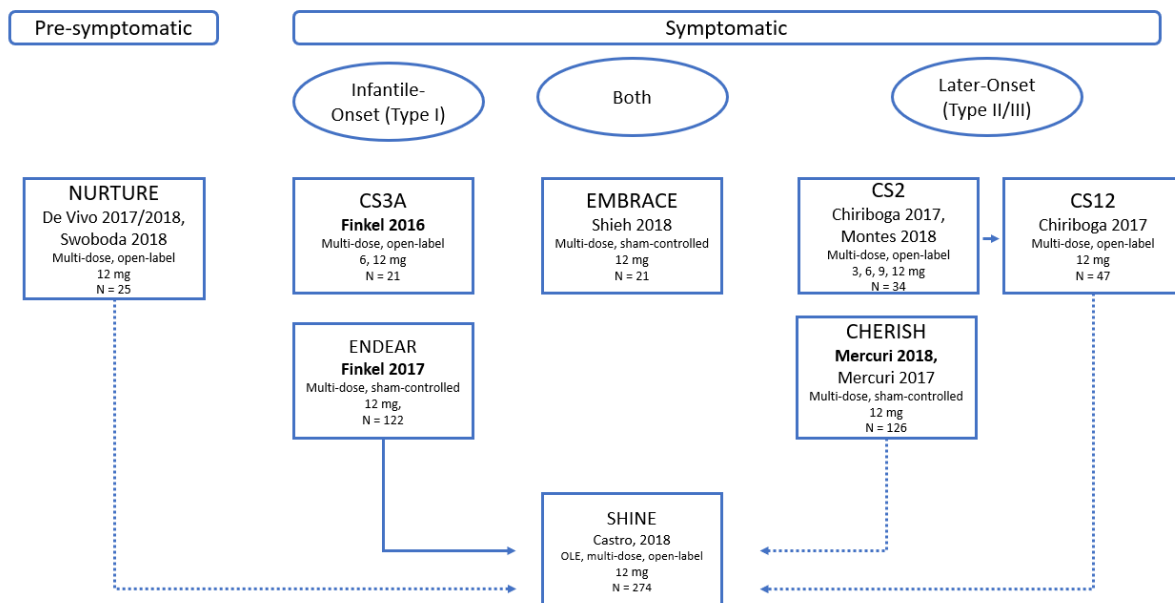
Pre-symptomatic

Symptomatic

Infantile-Onset (Type I)

Both

Later-Onset (Type II/III)

NURTURE
De Vivo 2017/2018, Swoboda 2018
Multi-dose, open-label
12 mg
N = 25

CS3A
**Finkel 2016**
Multi-dose, open-label
6, 12 mg
N = 21

EMBRACE
Shieh 2018
Multi-dose, sham-controlled
12 mg
N = 21

CS2
Chiriboga 2017, Montes 2018
Multi-dose, open-label
3, 6, 9, 12 mg
N = 34

CS12
Chiriboga 2017
Multi-dose, open-label
12 mg
N = 47

ENDEAR
**Finkel 2017**
Multi-dose, sham-controlled
12 mg,
N = 122

CHERISH
**Mercuri 2018,**
Mercuri 2017
Multi-dose, sham-controlled
12 mg
N = 126

SHINE
Castro, 2018
OLE, multi-dose, open-label
12 mg
N = 274